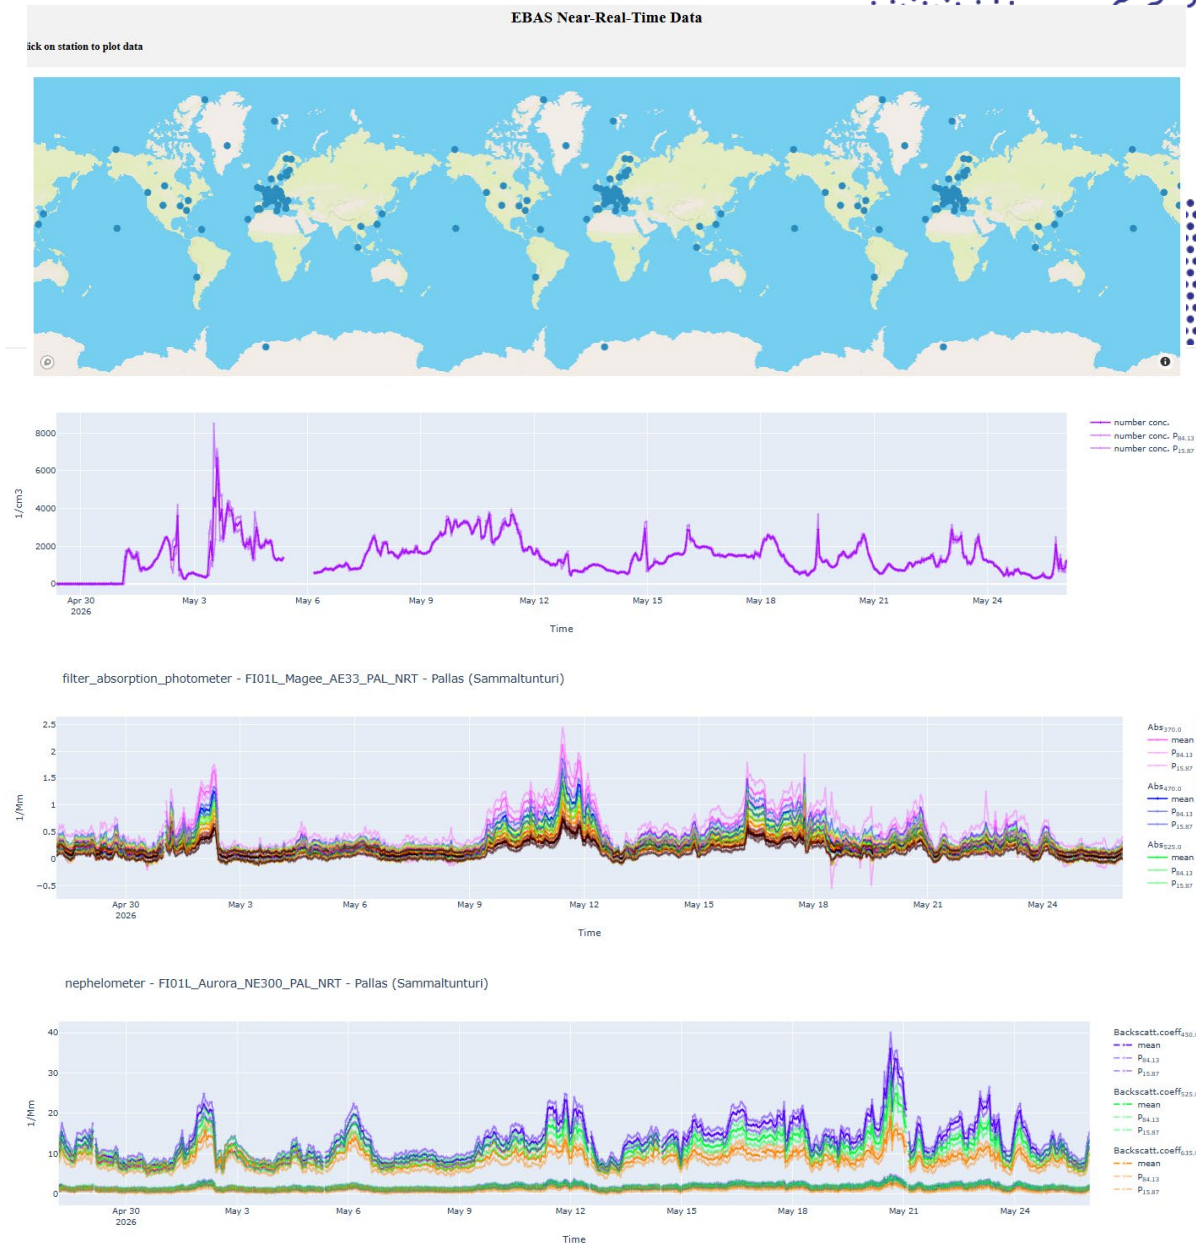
EBAS Near-Real-Time Data

ick on station to plot data

8000
6000
4000
2000
0
1/cm3
Apr 30
2026
May 3
May 6
May 9
May 12
May 15
May 18
May 21
May 24
Time

number conc.
number conc. $P_{84.13}$
number conc. $P_{15.87}$

filter_absorption_photometer - FI01L_Magee_AE33_PAL_NRT - Pallas (Sammaltunturi)

2.5
2
1.5
1
0.5
0
−0.5
1/Mm
Apr 30
2026
May 3
May 6
May 9
May 12
May 15
May 18
May 21
May 24
Time

$Abs_{370.0}$
mean
$P_{84.13}$
$P_{15.87}$
$Abs_{470.0}$
mean
$P_{84.13}$
$P_{15.87}$
$Abs_{525.0}$
mean
$P_{84.13}$
$P_{15.87}$

nephelometer - FI01L_Aurora_NE300_PAL_NRT - Pallas (Sammaltunturi)

40
30
20
10
0
1/Mm
Apr 30
2026
May 3
May 6
May 9
May 12
May 15
May 18
May 21
May 24
Time

Backscatt.coeff$_{450.}$
mean
$P_{84.13}$
$P_{15.87}$
Backscatt.coeff$_{525.}$
mean
$P_{84.13}$
$P_{15.87}$
Backscatt.coeff$_{635.}$
mean
$P_{84.13}$
$P_{15.87}$